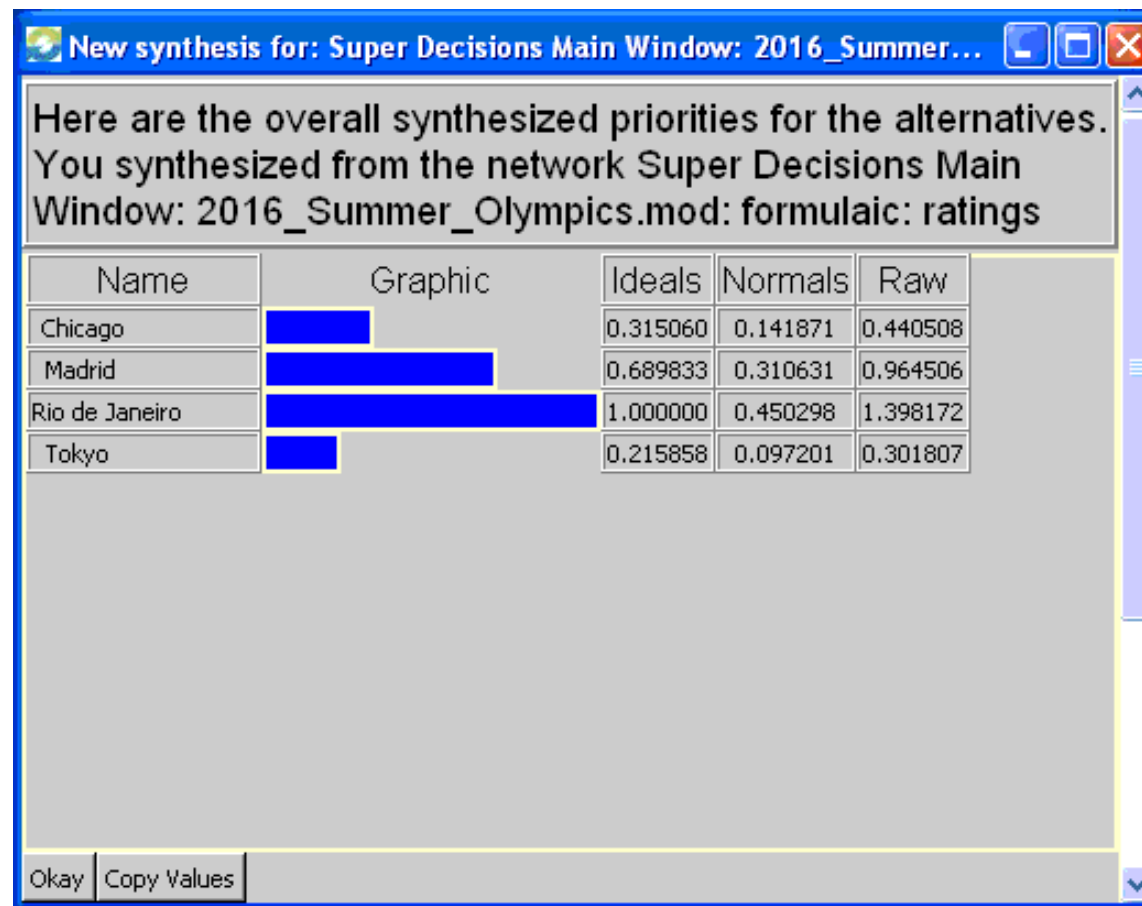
New synthesis for: Super Decisions Main Window: 2016_Summer...

Here are the overall synthesized priorities for the alternatives. You synthesized from the network Super Decisions Main Window: 2016_Summer_Olympics.mod: formulaic: ratings

| Name | Graphic | Ideals | Normals | Raw |
|---|---|---|---|---|
| Chicago | | 0.315060 | 0.141871 | 0.440508 |
| Madrid | | 0.689833 | 0.310631 | 0.964506 |
| Rio de Janeiro | | 1.000000 | 0.450298 | 1.398172 |
| Tokyo | | 0.215858 | 0.097201 | 0.301807 |

Okay | Copy Values